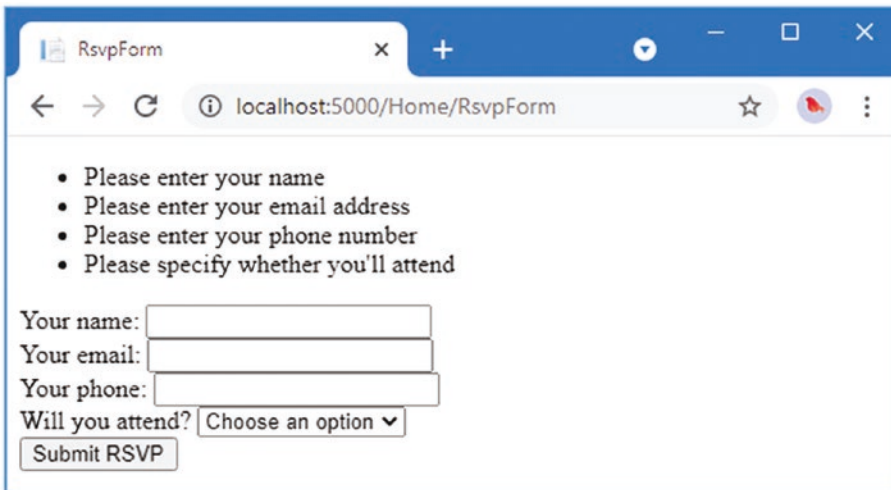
RsvpForm

localhost:5000/Home/RsvpForm

- Please enter your name
- Please enter your email address
- Please enter your phone number
- Please specify whether you'll attend

Your name:
Your email:
Your phone:
Will you attend? Choose an option
Submit RSVP